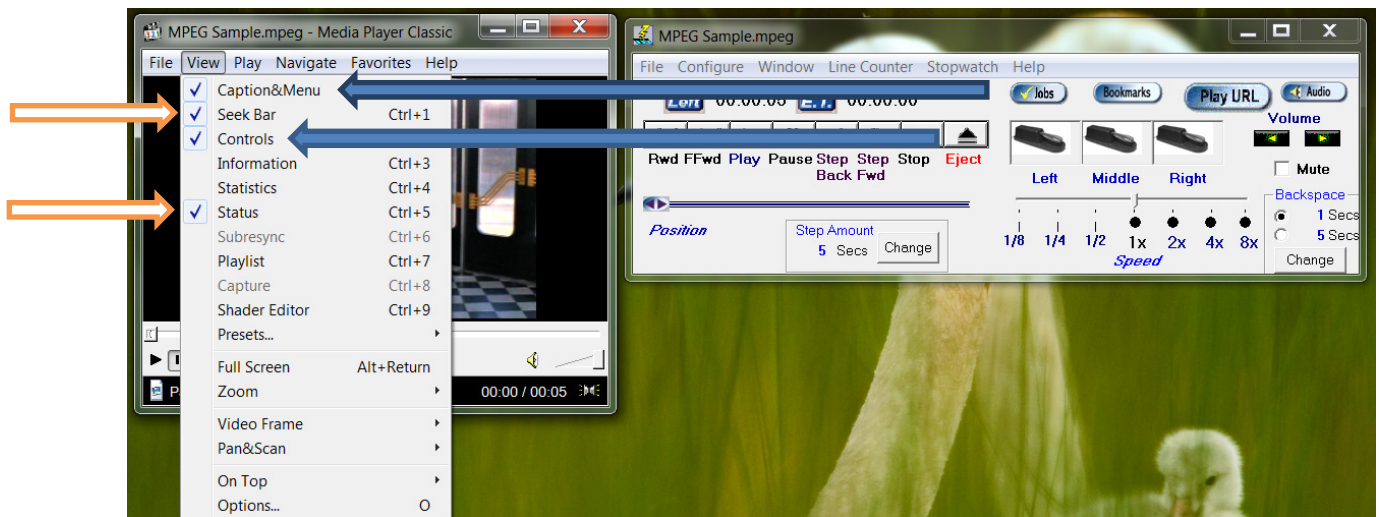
MPEG Sample.mpeg - Media Player Classic

File View Play Navigate Favorites Help

Caption&Menu
Seek Bar Ctrl+1
Controls Ctrl+2
Information Ctrl+3
Statistics Ctrl+4
Status Ctrl+5
Subresync Ctrl+6
Playlist Ctrl+7
Capture Ctrl+8
Shader Editor Ctrl+9
Presets...
Full Screen Alt+Return
Zoom
Video Frame
Pan&Scan
On Top
Options... O

P

00:00 / 00:05

MPEG Sample.mpeg

File Configure Window Line Counter Stopwatch Help

Left 00:00:05 E.T. 00:00:00

Rwd FFwd Play Pause Step Back Step Fwd Stop Eject

Position

Step Amount
5 Secs Change

Jobs Bookmarks Play URL Audio

Volume

Mute

Left Middle Right

1/8 1/4 1/2 1x 2x 4x 8x
Speed

Backspace
1 Secs
5 Secs
Change